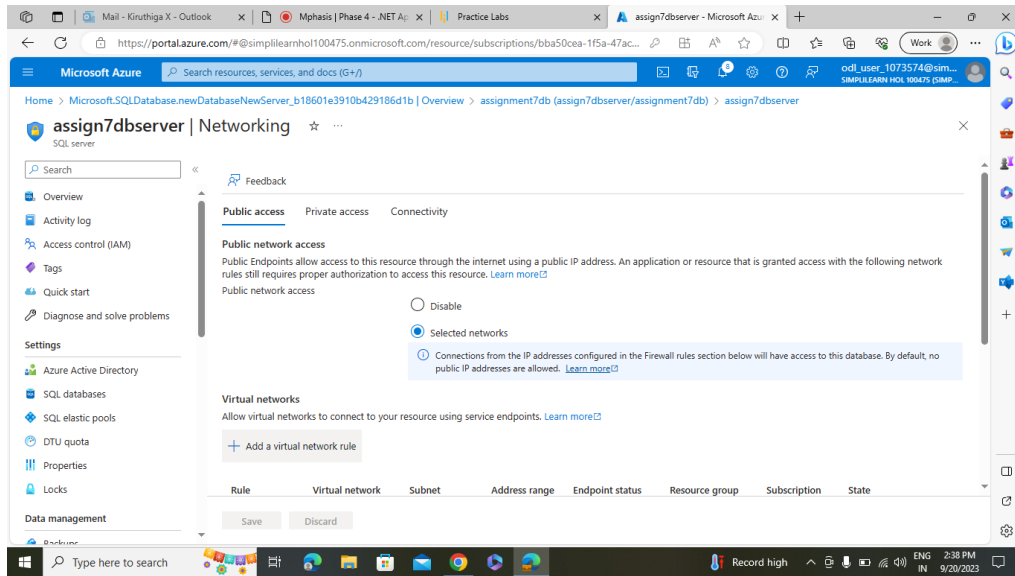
Mail - Kiruthiga X - Outlook | Mphasis | Phase 4 - .NET Ap | Practice Labs | assign7dbserver - Microsoft Azu

https://portal.azure.com/#@simplilearnhol100475.onmicrosoft.com/resource/subscriptions/bba50cea-1f5a-47ac...

Work

Microsoft Azure

Search resources, services, and docs (G+/)

odl_user_1073574@sim...
SIMPLILEARN HOL 100475 (SIMP...

Home > Microsoft.SQLDatabase.newDatabaseNewServer_b18601e3910b429186d1b | Overview > assignment7db (assign7dbserver/assignment7db) > assign7dbserver

assign7dbserver | Networking
SQL server

Search

Overview
Activity log
Access control (IAM)
Tags
Quick start
Diagnose and solve problems

Settings
Azure Active Directory
SQL databases
SQL elastic pools
DTU quota
Properties
Locks

Data management
Backups

Feedback

Public access | Private access | Connectivity

Public network access
Public Endpoints allow access to this resource through the internet using a public IP address. An application or resource that is granted access with the following network rules still requires proper authorization to access this resource. Learn more
Public network access

Disable
Selected networks

Connections from the IP addresses configured in the Firewall rules section below will have access to this database. By default, no public IP addresses are allowed. Learn more

Virtual networks
Allow virtual networks to connect to your resource using service endpoints. Learn more

+ Add a virtual network rule

| Rule | Virtual network | Subnet | Address range | Endpoint status | Resource group | Subscription | State |
|---|---|---|---|---|---|---|---|

Save | Discard

Type here to search

Record high

ENG IN 2:38 PM 9/20/2023